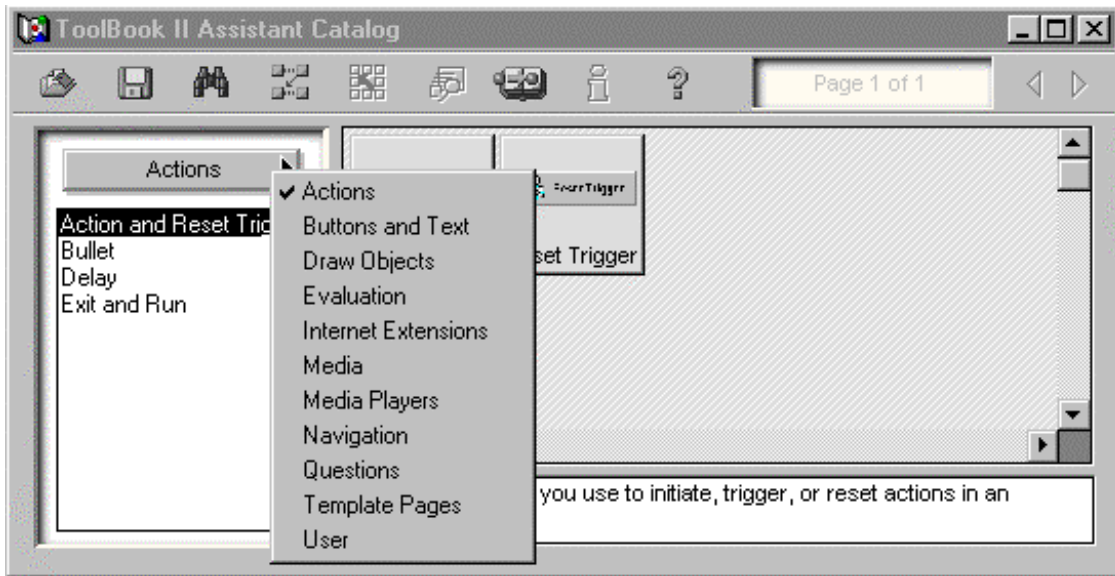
ToolBook II Assistant Catalog

Page 1 of 1

Actions

Action and Reset Trig
Bullet
Delay
Exit and Run

✔ Actions
Buttons and Text
Draw Objects
Evaluation
Internet Extensions
Media
Media Players
Navigation
Questions
Template Pages
User

Reset Trigger

set Trigger

you use to initiate, trigger, or reset actions in an